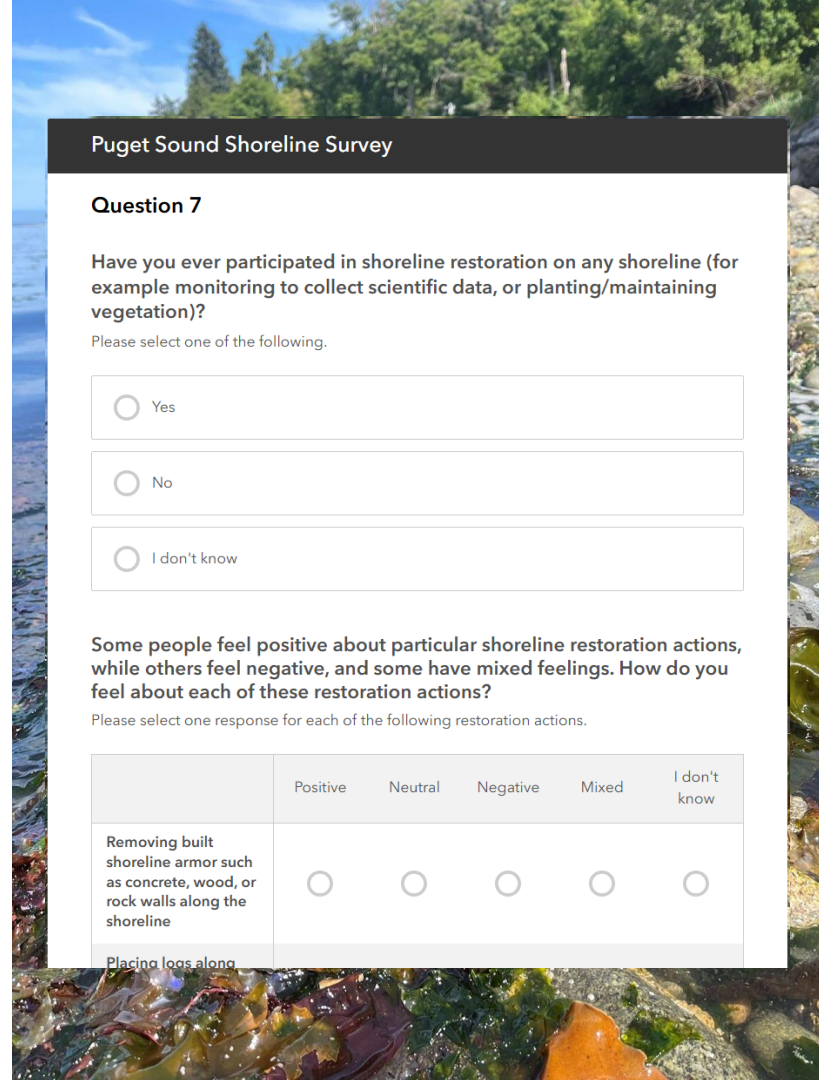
Puget Sound Shoreline Survey

Question 7

Have you ever participated in shoreline restoration on any shoreline (for example monitoring to collect scientific data, or planting/maintaining vegetation)?

Please select one of the following.

Yes

No

I don't know

Some people feel positive about particular shoreline restoration actions, while others feel negative, and some have mixed feelings. How do you feel about each of these restoration actions?

Please select one response for each of the following restoration actions.

| | Positive | Neutral | Negative | Mixed | I don't know |
|---|---|---|---|---|---|
| Removing built shoreline armor such as concrete, wood, or rock walls along the shoreline | | | | | |
| Placing logs along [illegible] | | | | | |